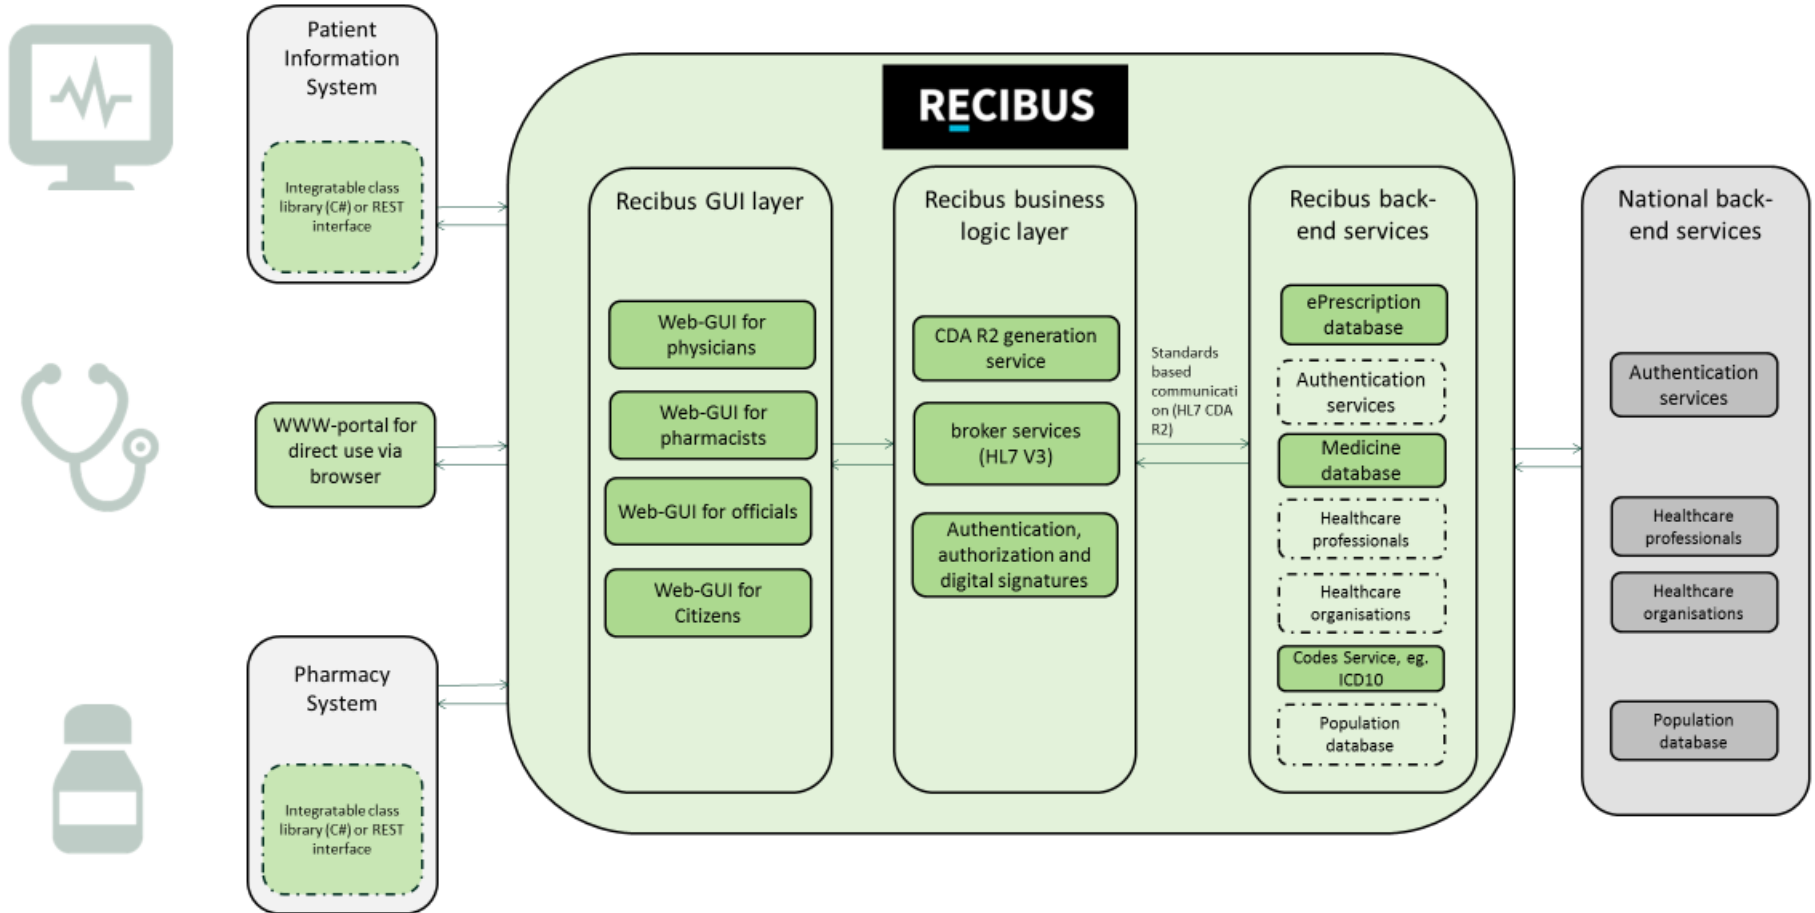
Patient Information System

Integratable class library (C#) or REST interface

WWW-portal for direct use via browser

Pharmacy System

Integratable class library (C#) or REST interface

RECIBUS

Recibus GUI layer

Web-GUI for physicians

Web-GUI for pharmacists

Web-GUI for officials

Web-GUI for Citizens

Recibus business logic layer

CDA R2 generation service

broker services (HL7 V3)

Authentication, authorization and digital signatures

Standards based communication (HL7 CDA R2)

Recibus back-end services

ePrescription database

Authentication services

Medicine database

Healthcare professionals

Healthcare organisations

Codes Service, eg. ICD10

Population database

National back-end services

Authentication services

Healthcare professionals

Healthcare organisations

Population database